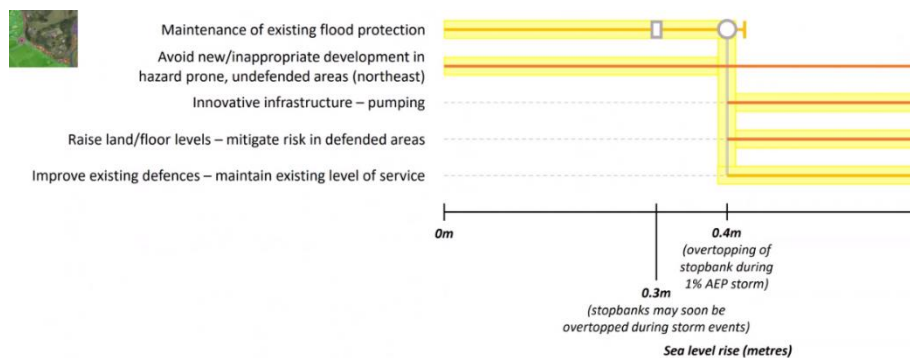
Maintenance of existing flood protection

Avoid new/inappropriate development in hazard prone, undefended areas (northeast)

Innovative infrastructure – pumping

Raise land/floor levels – mitigate risk in defended areas

Improve existing defences – maintain existing level of service

0m

0.4m
(overtopping of stopbank during 1% AEP storm)

0.3m
(stopbanks may soon be overtopped during storm events)

Sea level rise (metres)